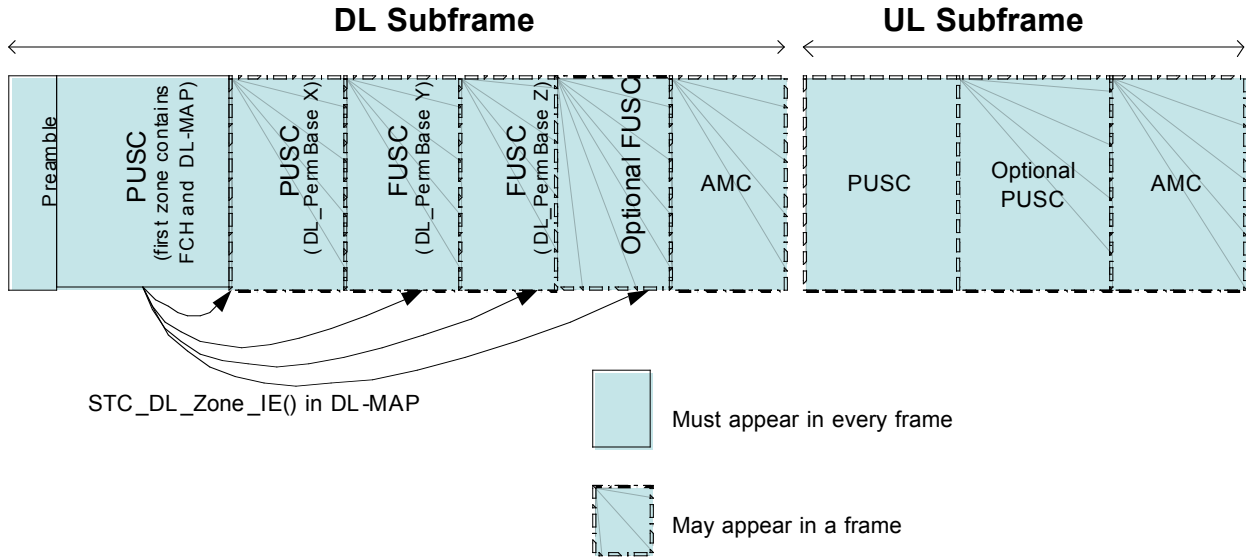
DL Subframe

UL Subframe

Preamble

PUSC (first zone contains FCH and DL-MAP)

PUSC (DL_PermBase X)

FUSC (DL_PermBase Y)

FUSC (DL_PermBase Z)

Optional FUSC

AMC

PUSC

Optional PUSC

AMC

STC_DL_Zone_IE() in DL-MAP

Must appear in every frame

May appear in a frame